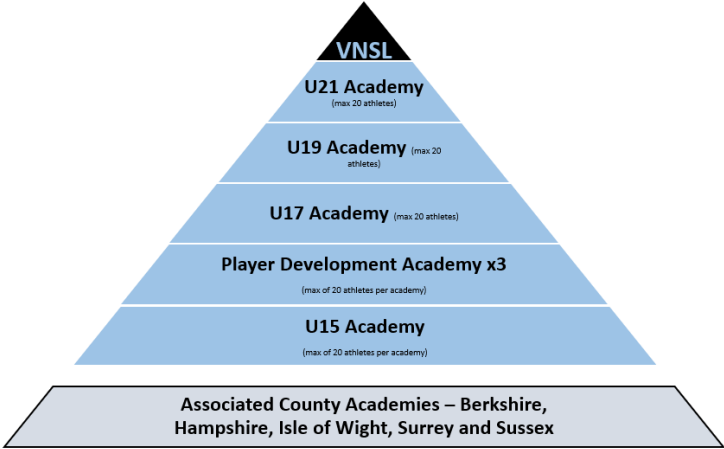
VNSL

U21 Academy
(max 20 athletes)

U19 Academy (max 20 athletes)

U17 Academy (max 20 athletes)

Player Development Academy x3
(max of 20 athletes per academy)

U15 Academy
(max of 20 athletes per academy)

Associated County Academies – Berkshire, Hampshire, Isle of Wight, Surrey and Sussex